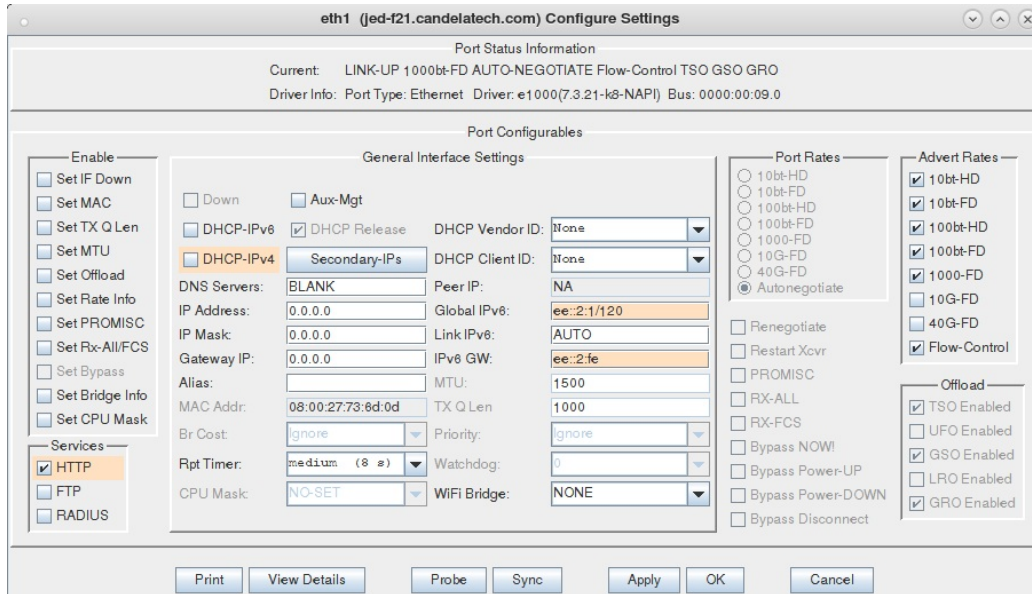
eth1 (jed-f21.candelatech.com) Configure Settings

Port Status Information
Current: LINK-UP 1000bt-FD AUTO-NEGOTIATE Flow-Control TSO GSO GRO
Driver Info: Port Type: Ethernet Driver: e1000(7.3.21-k8-NAPI) Bus: 0000:00:09.0

Port Configurables

Enable
Set IF Down
Set MAC
Set TX Q Len
Set MTU
Set Offload
Set Rate Info
Set PROMISC
Set Rx-All/FCS
Set Bypass
Set Bridge Info
Set CPU Mask

Services
HTTP
FTP
RADIUS

General Interface Settings
Down
Aux-Mgt
DHCP-IPv6
DHCP Release
DHCP Vendor ID: None
DHCP-IPv4
Secondary-IPs
DHCP Client ID: None
DNS Servers: BLANK
Peer IP: NA
IP Address: 0.0.0.0
Global IPv6: ee::2:1/120
IP Mask: 0.0.0.0
Link IPv6: AUTO
Gateway IP: 0.0.0.0
IPv6 GW: ee::2:fe
Alias:
MTU: 1500
MAC Addr: 08:00:27:73:6d:0d
TX Q Len 1000
Br Cost: Ignore
Priority: Ignore
Rpt Timer: medium (8 s)
Watchdog: 0
CPU Mask: NO-SET
WiFi Bridge: NONE

Port Rates
10bt-HD
10bt-FD
100bt-HD
100bt-FD
1000-FD
10G-FD
40G-FD
Autonegotiate

Renegotiate
Restart Xcvr
PROMISC
RX-ALL
RX-FCS
Bypass NOW!
Bypass Power-UP
Bypass Power-DOWN
Bypass Disconnect

Advert Rates
10bt-HD
10bt-FD
100bt-HD
100bt-FD
1000-FD
10G-FD
40G-FD
Flow-Control

Offload
TSO Enabled
UFO Enabled
GSO Enabled
LRO Enabled
GRO Enabled

Print
View Details
Probe
Sync
Apply
OK
Cancel